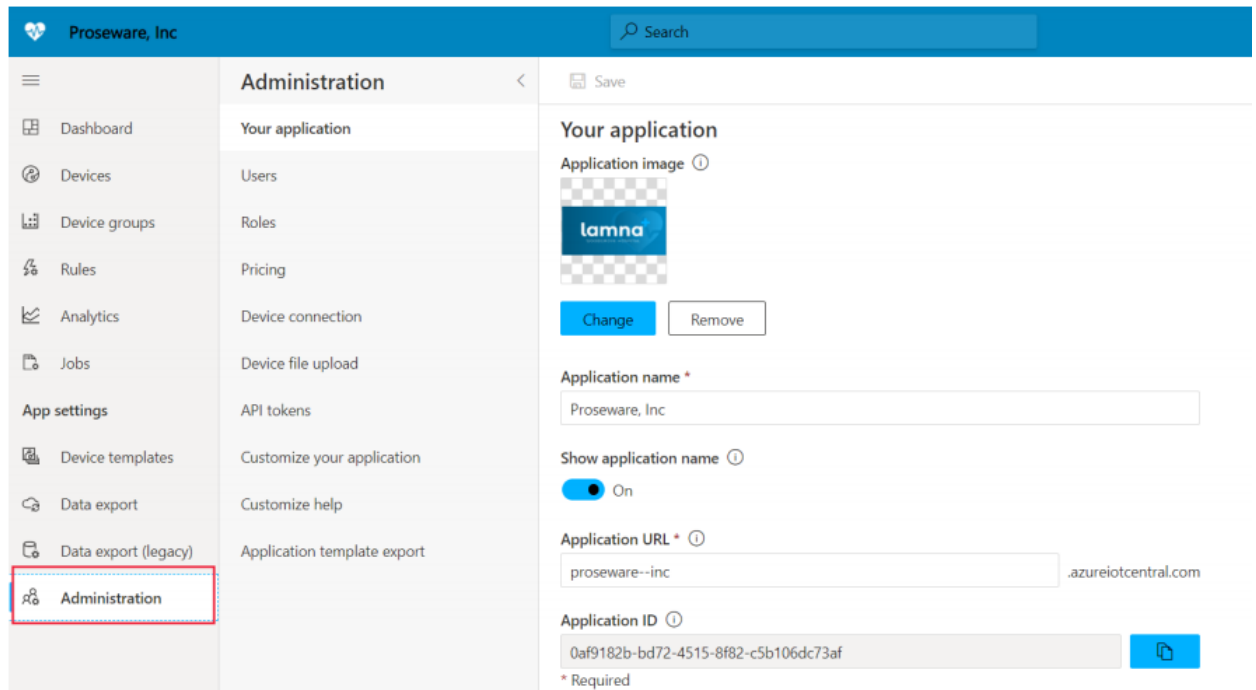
Proseware, Inc

Search

Dashboard
Devices
Device groups
Rules
Analytics
Jobs
App settings
Device templates
Data export
Data export (legacy)
Administration

Administration

Your application
Users
Roles
Pricing
Device connection
Device file upload
API tokens
Customize your application
Customize help
Application template export

Save

Your application

Application image

lamna

Change
Remove

Application name *
Proseware, Inc

Show application name
On

Application URL *
proseware--inc
.azureiotcentral.com

Application ID
0af9182b-bd72-4515-8f82-c5b106dc73af

* Required